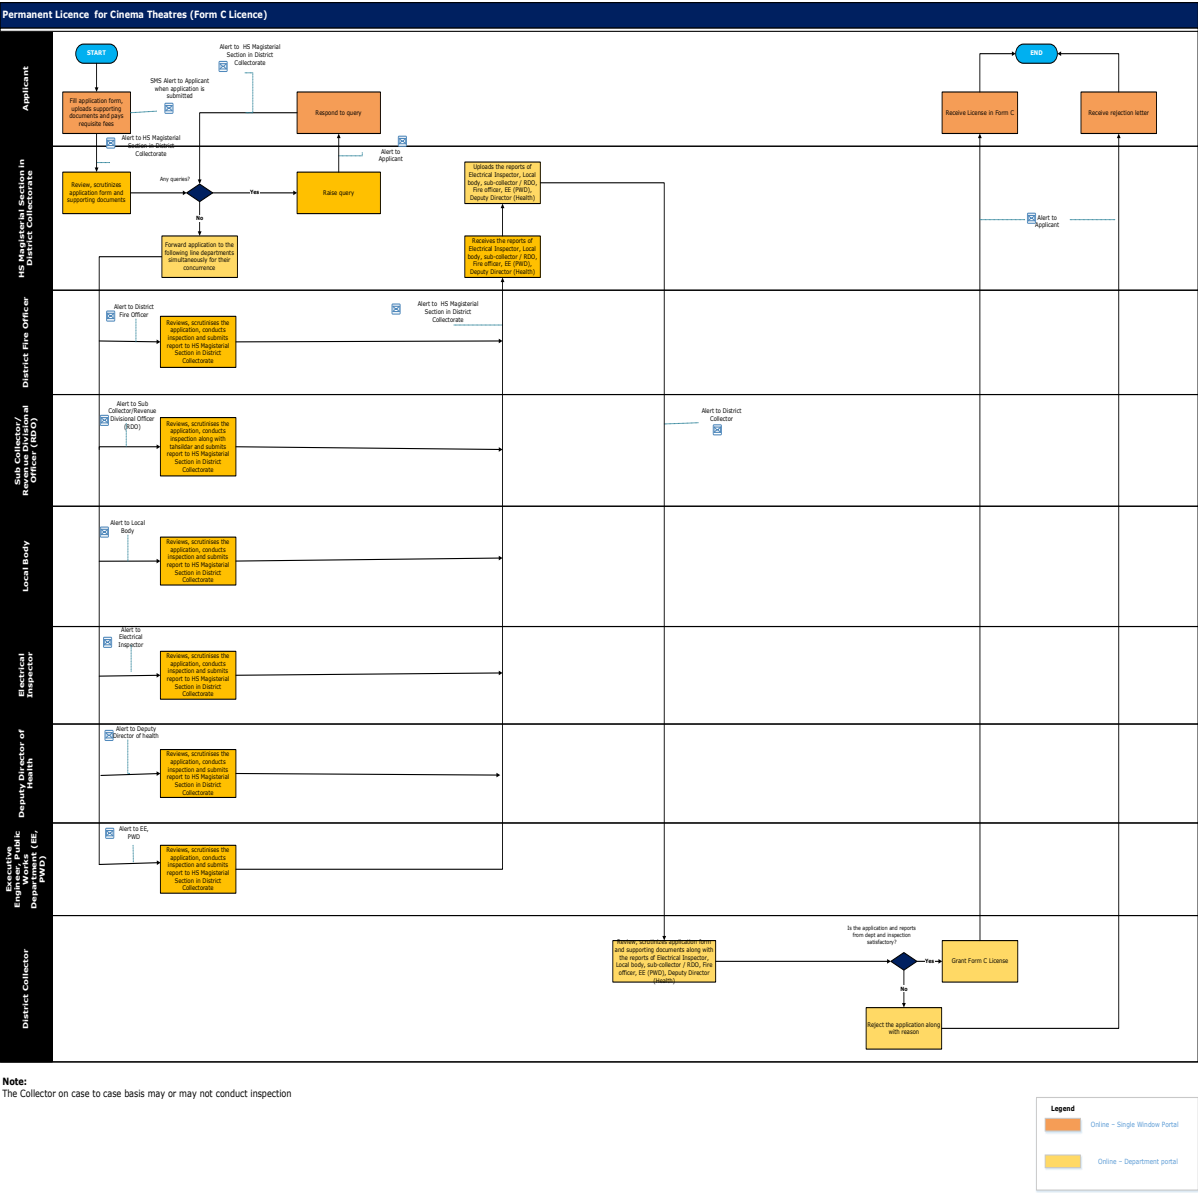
Permanent Licence for Cinema Theatres (Form C Licence)

Applicant

START

Alert to HS Magisterial Section in District Collectorate

SMS Alert to Applicant when application is submitted

Fill application form, uploads supporting documents and pays requisite fees

Respond to query

END

Receive License in Form C

Receive rejection letter

HS Magisterial Section in District Collectorate

Alert to HS Magisterial Section in District Collectorate

Alert to Applicant

Review, scrutinizes application form and supporting documents

Any queries?

Yes

Raise query

No

Uploads the reports of Electrical Inspector, Local body, sub-collector / RDO, Fire officer, EE (PWD), Deputy Director (Health)

Alert to Applicant

Forward application to the following line departments simultaneously for their concurrence

Receives the reports of Electrical Inspector, Local body, sub-collector / RDO, Fire officer, EE (PWD), Deputy Director (Health)

District Fire Officer

Alert to District Fire Officer

Alert to HS Magisterial Section in District Collectorate

Reviews, scrutinises the application, conducts inspection and submits report to HS Magisterial Section in District Collectorate

Sub Collector/ Revenue Divisional Officer (RDO)

Alert to Sub Collector/Revenue Divisional Officer (RDO)

Reviews, scrutinises the application, conducts inspection along with tahsildar and submits report to HS Magisterial Section in District Collectorate

Alert to District Collector

Local Body

Alert to Local Body

Reviews, scrutinises the application, conducts inspection and submits report to HS Magisterial Section in District Collectorate

Electrical Inspector

Alert to Electrical Inspector

Reviews, scrutinises the application, conducts inspection and submits report to HS Magisterial Section in District Collectorate

Deputy Director of Health

Alert to Deputy Director of health

Reviews, scrutinises the application, conducts inspection and submits report to HS Magisterial Section in District Collectorate

Executive Engineer, Public Works Department (EE, PWD)

Alert to EE, PWD

Reviews, scrutinises the application, conducts inspection and submits report to HS Magisterial Section in District Collectorate

District Collector

Review, scrutinizes application form and supporting documents along with the reports of Electrical Inspector, Local body, sub-collector / RDO, Fire officer, EE (PWD), Deputy Director (Health)

Is the application and reports from dept and inspection satisfactory?

Yes

Grant Form C License

No

Reject the application along with reason

Note:
The Collector on case to case basis may or may not conduct inspection

Legend
Online – Single Window Portal
Online – Department portal